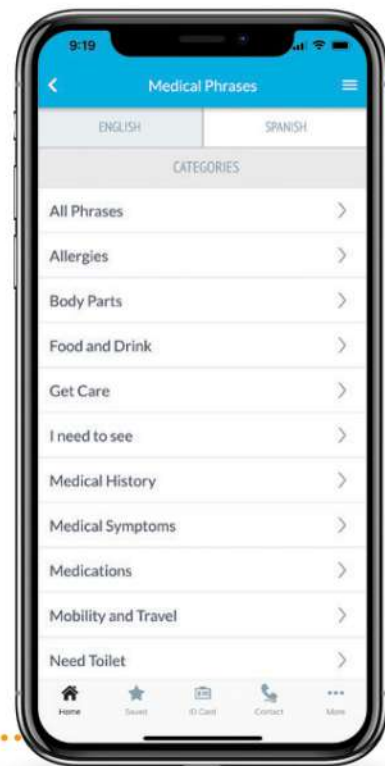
9:19

Medical Phrases

ENGLISH SPANISH

CATEGORIES

All Phrases

Allergies

Body Parts

Food and Drink

Get Care

I need to see

Medical History

Medical Symptoms

Medications

Mobility and Travel

Need Toilet

Home Saved ID Card Contact More